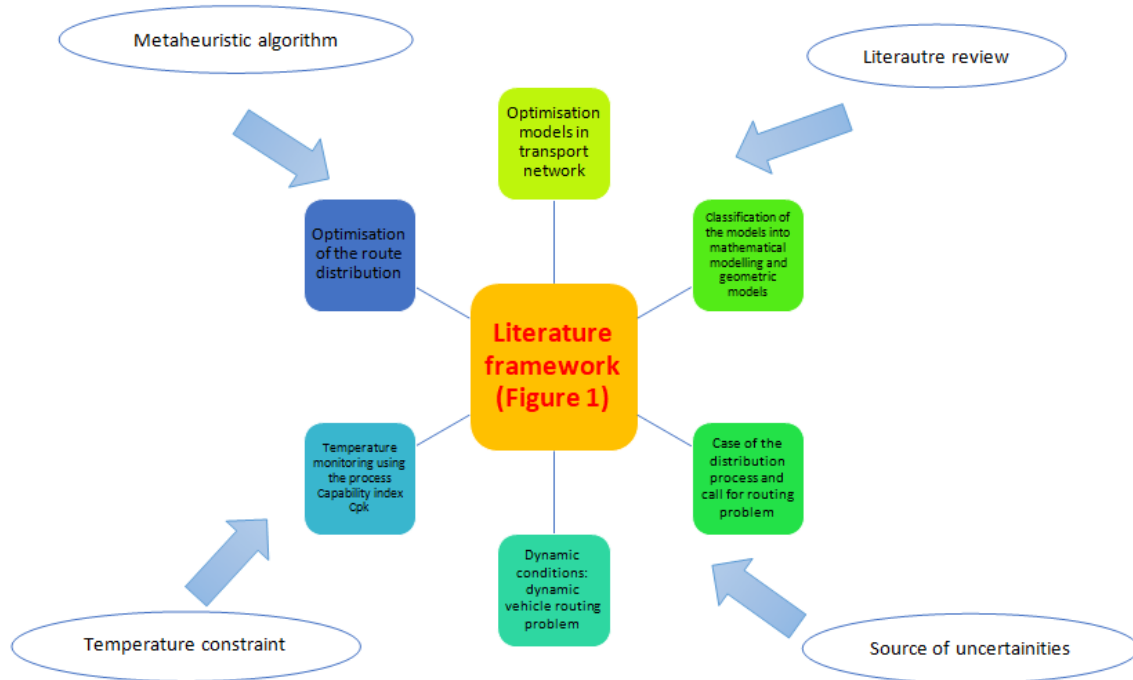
Metaheuristic algorithm

Literautre review

Optimisation models in transport network

Optimisation of the route distribution

Classification of the models into mathematical modelling and geometric models

Literature framework (Figure 1)

Temperature monitoring using the process Capability index Cpk

Case of the distribution process and call for routing problem

Dynamic conditions: dynamic vehicle routing problem

Temperature constraint

Source of uncertainities